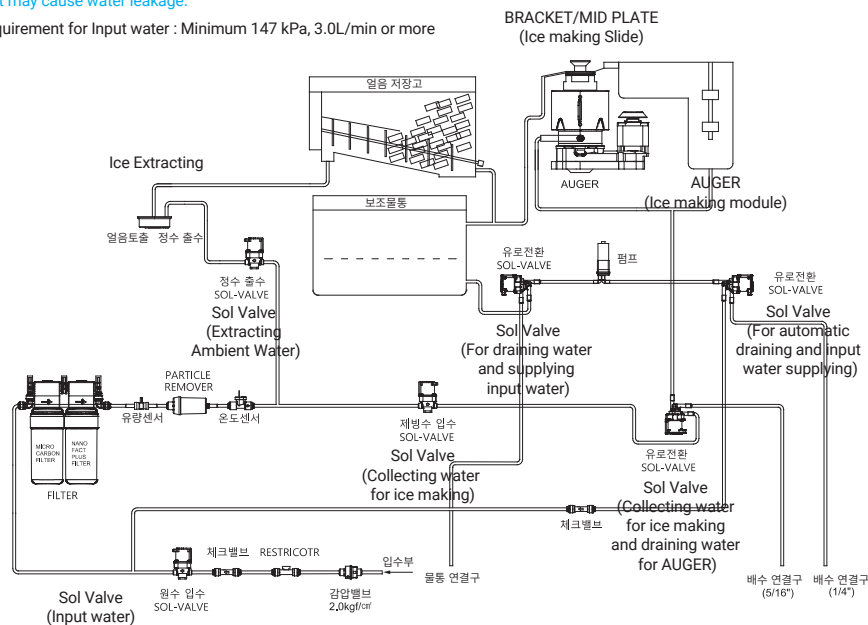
t may cause water leakage.
quirement for Input water : Minimum 147 kPa, 3.0L/min or more

BRACKET/MID PLATE
(Ice making Slide)

얼음 저장고

Ice Extracting

AUGER

AUGER
(Ice making module)

보조물통

얼음토출 정수 출수

정수 출수
SOL-VALVE
Sol Valve
(Extracting
Ambient Water)

유로전환
SOL-VALVE

펌프

유로전환
SOL-VALVE
Sol Valve
(For automatic
draining and input
water supplying)

Sol Valve
(For draining water
and supplying
input water)

PARTICLE
REMOVER

유량센서

온도센서

MICRO CARBON FILTER

NANO FACT PLUS FILTER

FILTER

제빙수 입수
SOL-VALVE
Sol Valve
(Collecting water
for ice making)

유로전환
SOL-VALVE
Sol Valve
(Collecting water
for ice making
and draining water
for AUGER)

체크밸브

체크밸브 RESTRICOTR

입수부

원수 입수
SOL-VALVE

감압밸브
2.0kgf/㎠

물통 연결구

배수 연결구
(5/16")

배수 연결구
(1/4")

Sol Valve
(Input water)